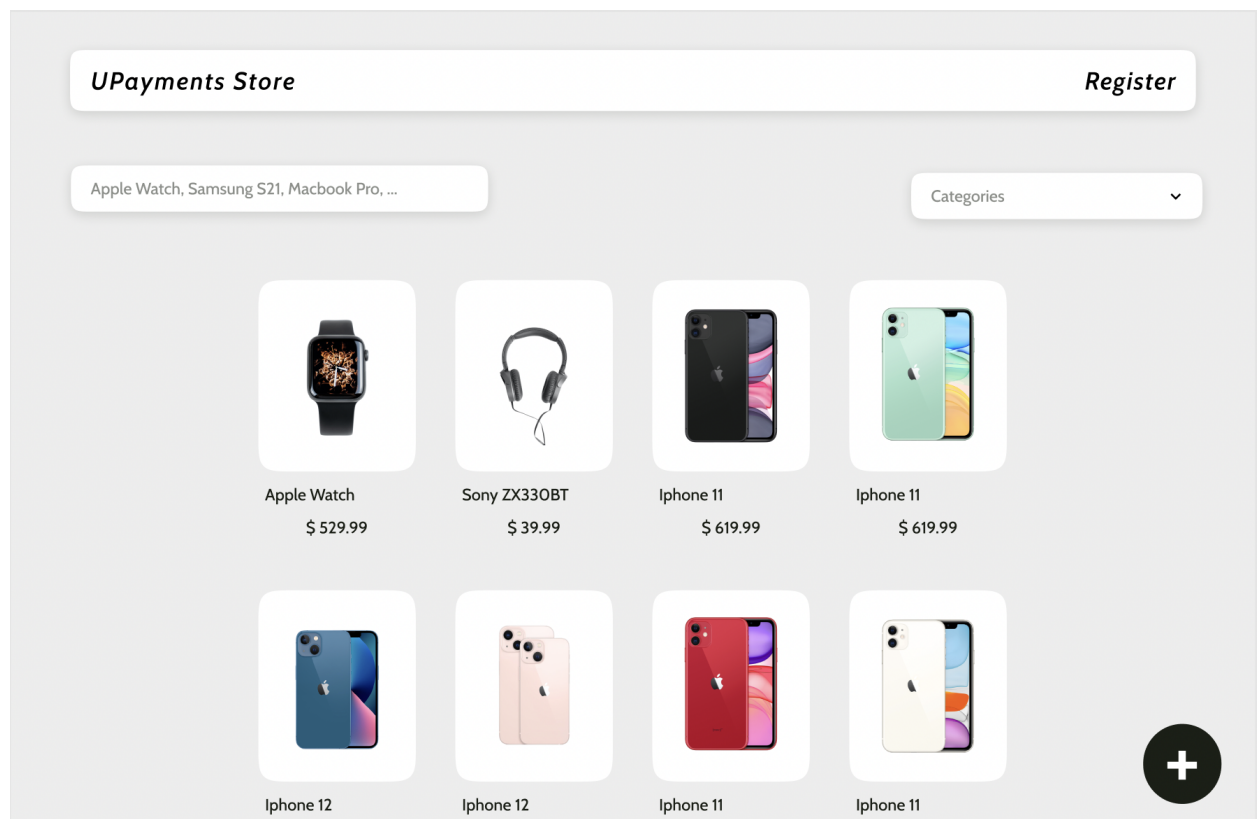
UPayments Store

Register

Apple Watch, Samsung S21, Macbook Pro, ...

Categories

Apple Watch
$ 529.99

Sony ZX330BT
$ 39.99

Iphone 11
$ 619.99

Iphone 11
$ 619.99

Iphone 12

Iphone 12

Iphone 11

Iphone 11

+